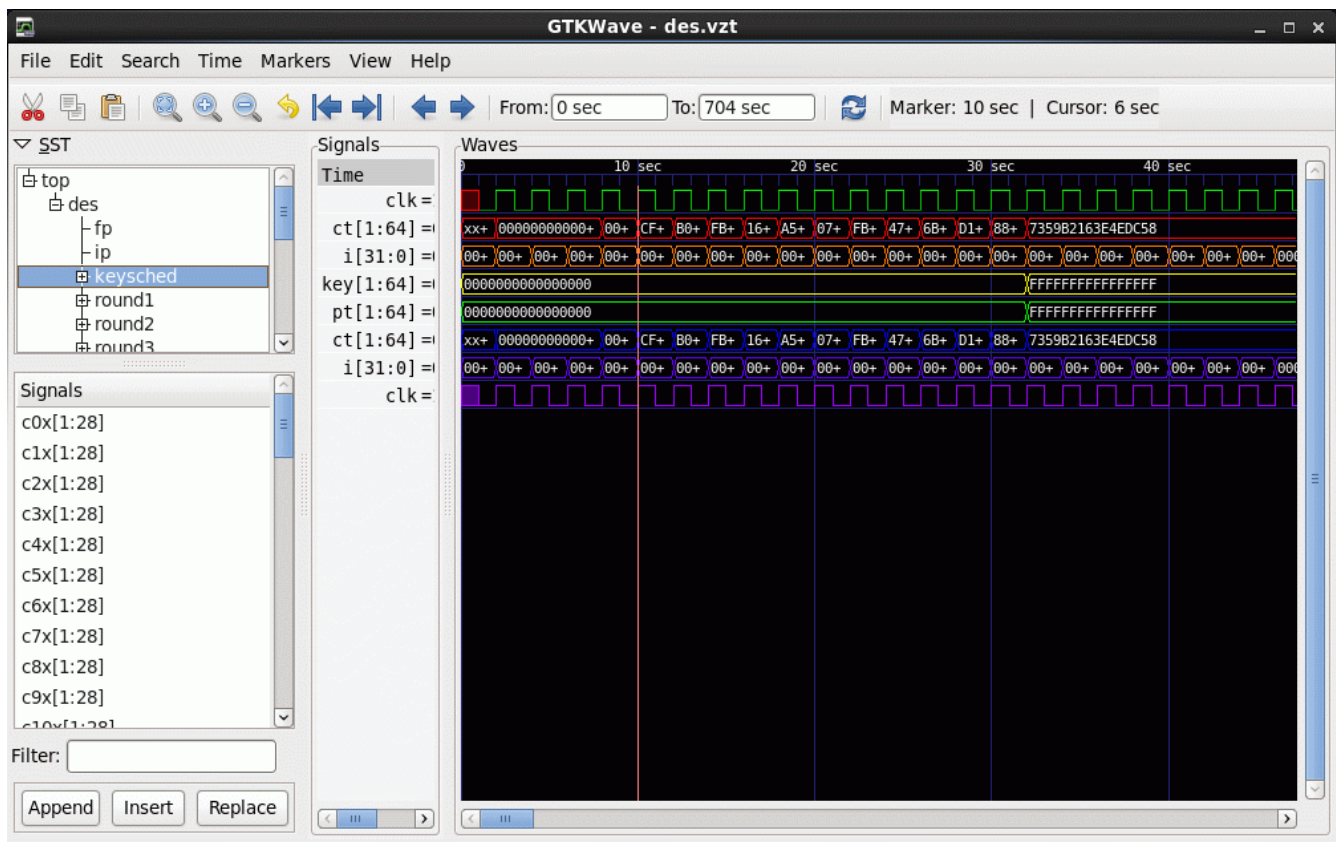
GTKWave - des.vzt

File Edit Search Time Markers View Help

From: 0 sec To: 704 sec Marker: 10 sec | Cursor: 6 sec

SST

top
des
fp
ip
keysched
round1
round2
round3

Signals

c0x[1:28]
c1x[1:28]
c2x[1:28]
c3x[1:28]
c4x[1:28]
c5x[1:28]
c6x[1:28]
c7x[1:28]
c8x[1:28]
c9x[1:28]
c10x[1:28]

Filter:

Append Insert Replace

Signals

Time
clk=
ct[1:64]=
i[31:0]=
key[1:64]=
pt[1:64]=
ct[1:64]=
i[31:0]=
clk=

Waves

10 sec 20 sec 30 sec 40 sec

xx+ 00000000000+ 00+ CF+ B0+ FB+ 16+ A5+ 07+ FB+ 47+ 6B+ D1+ 88+ 7359B2163E4EDC58
00+ 00+ 00+ 00+ 00+ 00+ 00+ 00+ 00+ 00+ 00+ 00+ 00+ 00+ 00+ 00+ 00+ 00+ 00+ 00+ 00+ 00+ 00+ 000
0000000000000000 FFFFFFFFFFFFFFFF
0000000000000000 FFFFFFFFFFFFFFFF
xx+ 00000000000+ 00+ CF+ B0+ FB+ 16+ A5+ 07+ FB+ 47+ 6B+ D1+ 88+ 7359B2163E4EDC58
00+ 00+ 00+ 00+ 00+ 00+ 00+ 00+ 00+ 00+ 00+ 00+ 00+ 00+ 00+ 00+ 00+ 00+ 00+ 00+ 00+ 00+ 000